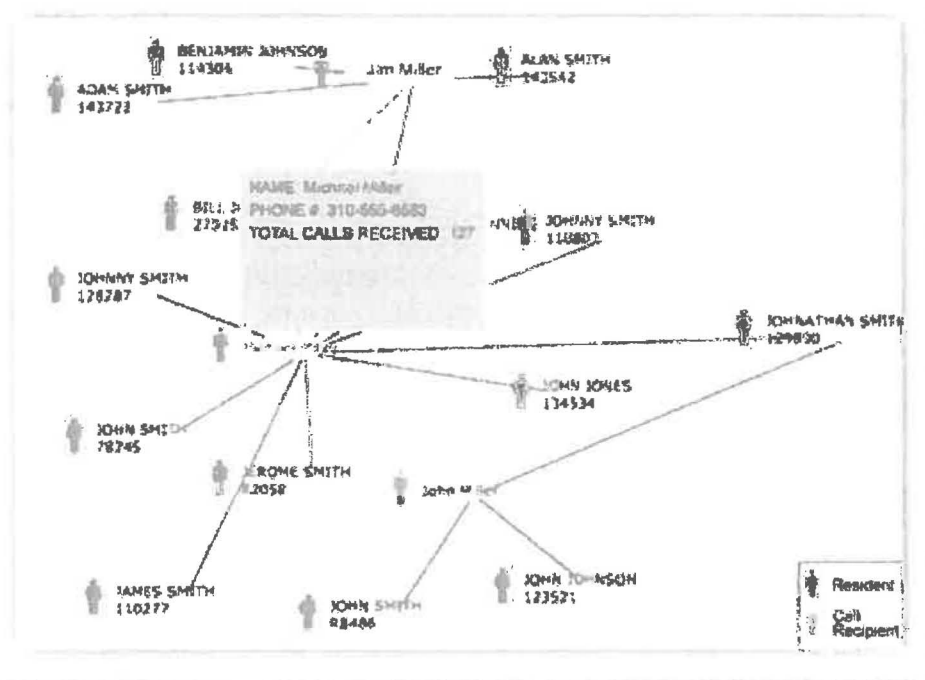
BENJAMIN JOHNSON
114304

Jim Miller

ALAN SMITH
142542

ADAM SMITH
143723

BILL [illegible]
27215

NAME: Michael Miller
PHONE #: 310-555-5583
TOTAL CALLS RECEIVED: 127

JOHNNY SMITH
118802

JOHNNY SMITH
178787

JOHNATHAN SMITH
129850

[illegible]

JOHN JONES
134534

JOHN SMITH
78745

JEROME SMITH
12058

John Miller

JAMES SMITH
110277

JOHN SMITH
98486

JOHN JOHNSON
123521

Resident

Call Recipient